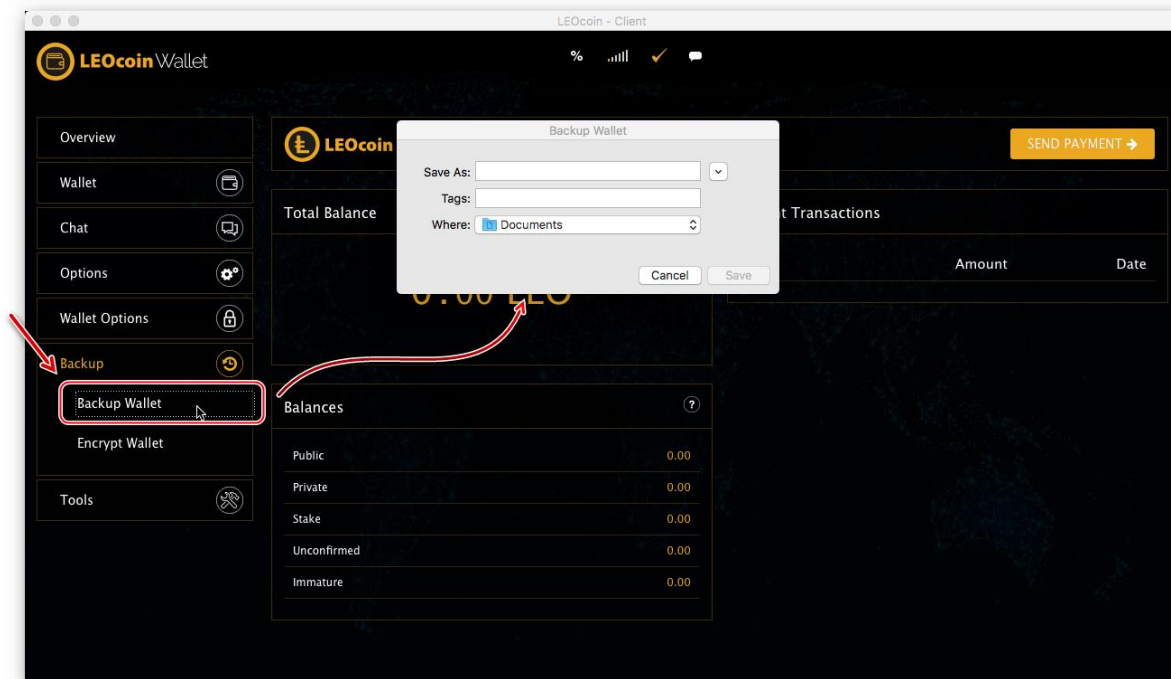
LEOcoin - Client

LEOcoin Wallet

%

Overview

Wallet

Chat

Options

Wallet Options

Backup

Backup Wallet

Encrypt Wallet

Tools

LEOcoin

SEND PAYMENT →

Total Balance

0.00 LEO

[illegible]t Transactions

Amount

Date

Backup Wallet

Save As:

Tags:

Where: Documents

Cancel

Save

Balances

?

| | |
|---|---|
| Public | 0.00 |
| Private | 0.00 |
| Stake | 0.00 |
| Unconfirmed | 0.00 |
| Immature | 0.00 |